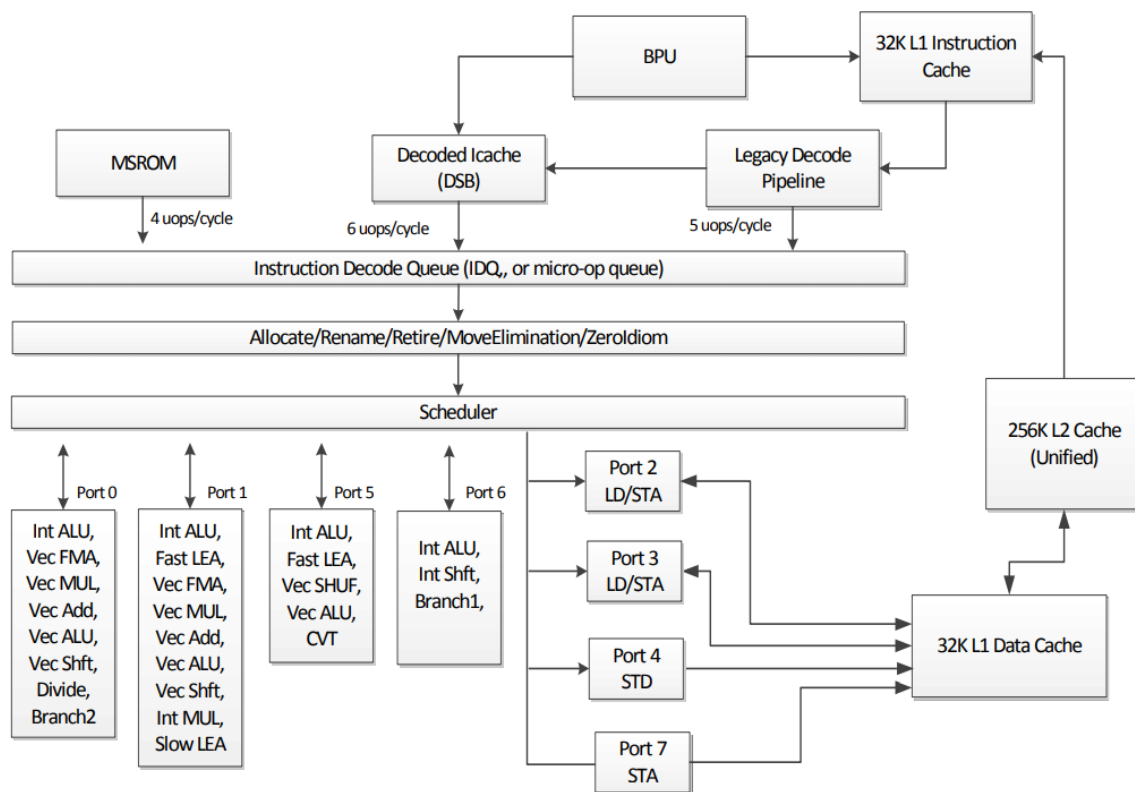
BPU

32K L1 Instruction Cache

MSROM

Decoded Icache (DSB)

Legacy Decode Pipeline

4 uops/cycle

6 uops/cycle

5 uops/cycle

Instruction Decode Queue (IDQ,, or micro-op queue)

Allocate/Rename/Retire/MoveElimination/ZeroIdiom

Scheduler

256K L2 Cache (Unified)

Port 0

Int ALU, Vec FMA, Vec MUL, Vec Add, Vec ALU, Vec Shft, Divide, Branch2

Port 1

Int ALU, Fast LEA, Vec FMA, Vec MUL, Vec Add, Vec ALU, Vec Shft, Int MUL, Slow LEA

Port 5

Int ALU, Fast LEA, Vec SHUF, Vec ALU, CVT

Port 6

Int ALU, Int Shft, Branch1,

Port 2 LD/STA

Port 3 LD/STA

Port 4 STD

Port 7 STA

32K L1 Data Cache